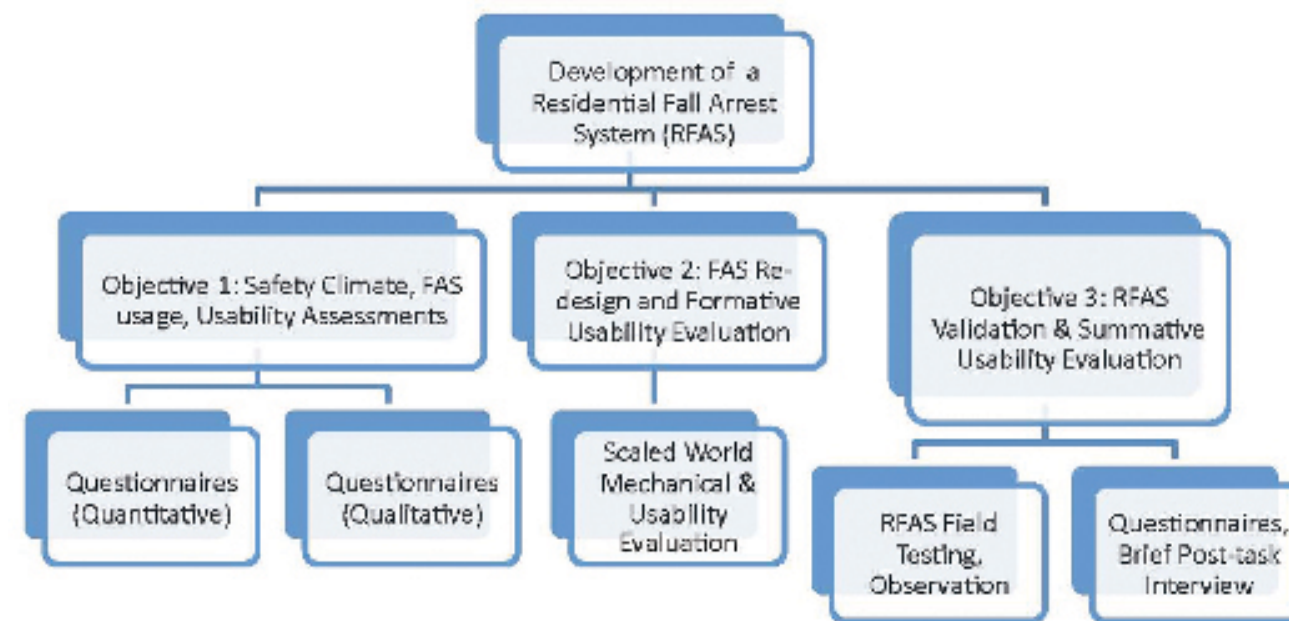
Development of a Residential Fall Arrest System (RFAS)

Objective 1: Safety Climate, FAS usage, Usability Assessments

Objective 2: FAS Redesign and Formative Usability Evaluation

Objective 3: RFAS Validation & Summative Usability Evaluation

Questionnaires (Quantitative)

Questionnaires (Qualitative)

Scaled World Mechanical & Usability Evaluation

RFAS Field Testing, Observation

Questionnaires, Brief Post-task Interview